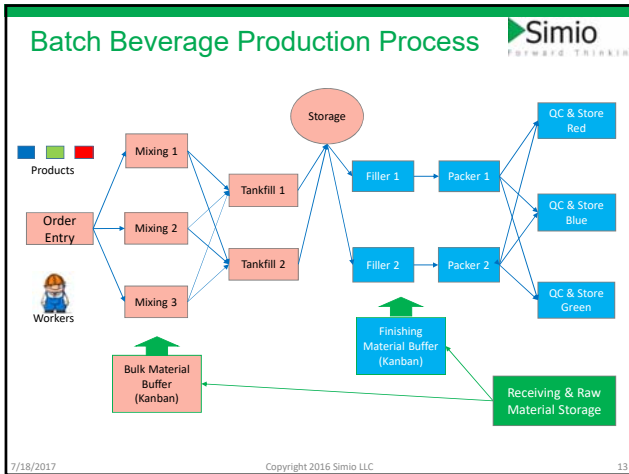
Batch Beverage Production Process

Simio
Forward Thinkin

Products

Order Entry

Workers

Mixing 1

Mixing 2

Mixing 3

Tankfill 1

Tankfill 2

Storage

Filler 1

Filler 2

Packer 1

Packer 2

QC & Store Red

QC & Store Blue

QC & Store Green

Finishing Material Buffer (Kanban)

Bulk Material Buffer (Kanban)

Receiving & Raw Material Storage

7/18/2017

Copyright 2016 Simio LLC

13